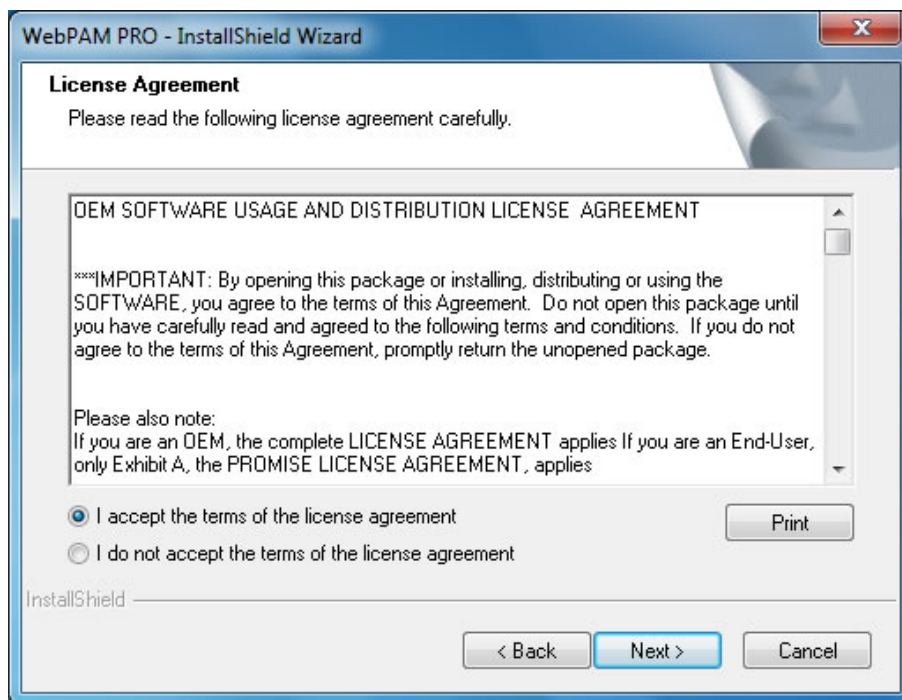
WebPAM PRO - InstallShield Wizard

License Agreement

Please read the following license agreement carefully.

OEM SOFTWARE USAGE AND DISTRIBUTION LICENSE AGREEMENT

***IMPORTANT: By opening this package or installing, distributing or using the SOFTWARE, you agree to the terms of this Agreement. Do not open this package until you have carefully read and agreed to the following terms and conditions. If you do not agree to the terms of this Agreement, promptly return the unopened package.

Please also note:
If you are an OEM, the complete LICENSE AGREEMENT applies If you are an End-User, only Exhibit A, the PROMISE LICENSE AGREEMENT, applies

I accept the terms of the license agreement

I do not accept the terms of the license agreement

Print

InstallShield

< Back

Next >

Cancel